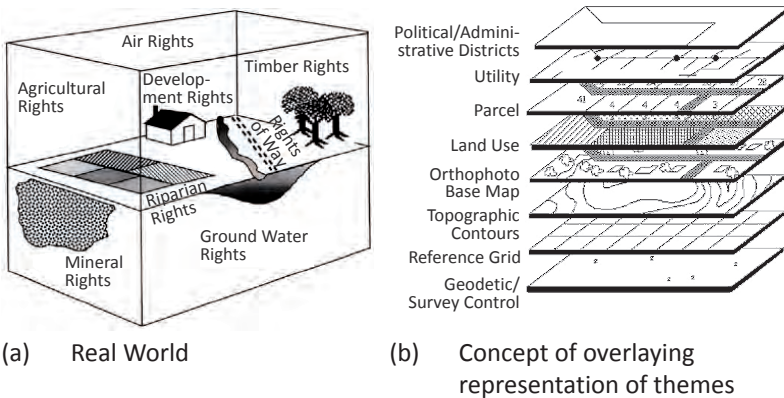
Air Rights

Agricultural Rights

Development Rights

Timber Rights

Rights of Way

Riparian Rights

Ground Water Rights

Mineral Rights

Political/Administrative Districts

Utility

Parcel

Land Use

Orthophoto Base Map

Topographic Contours

Reference Grid

Geodetic/ Survey Control

(a) Real World

(b) Concept of overlaying representation of themes